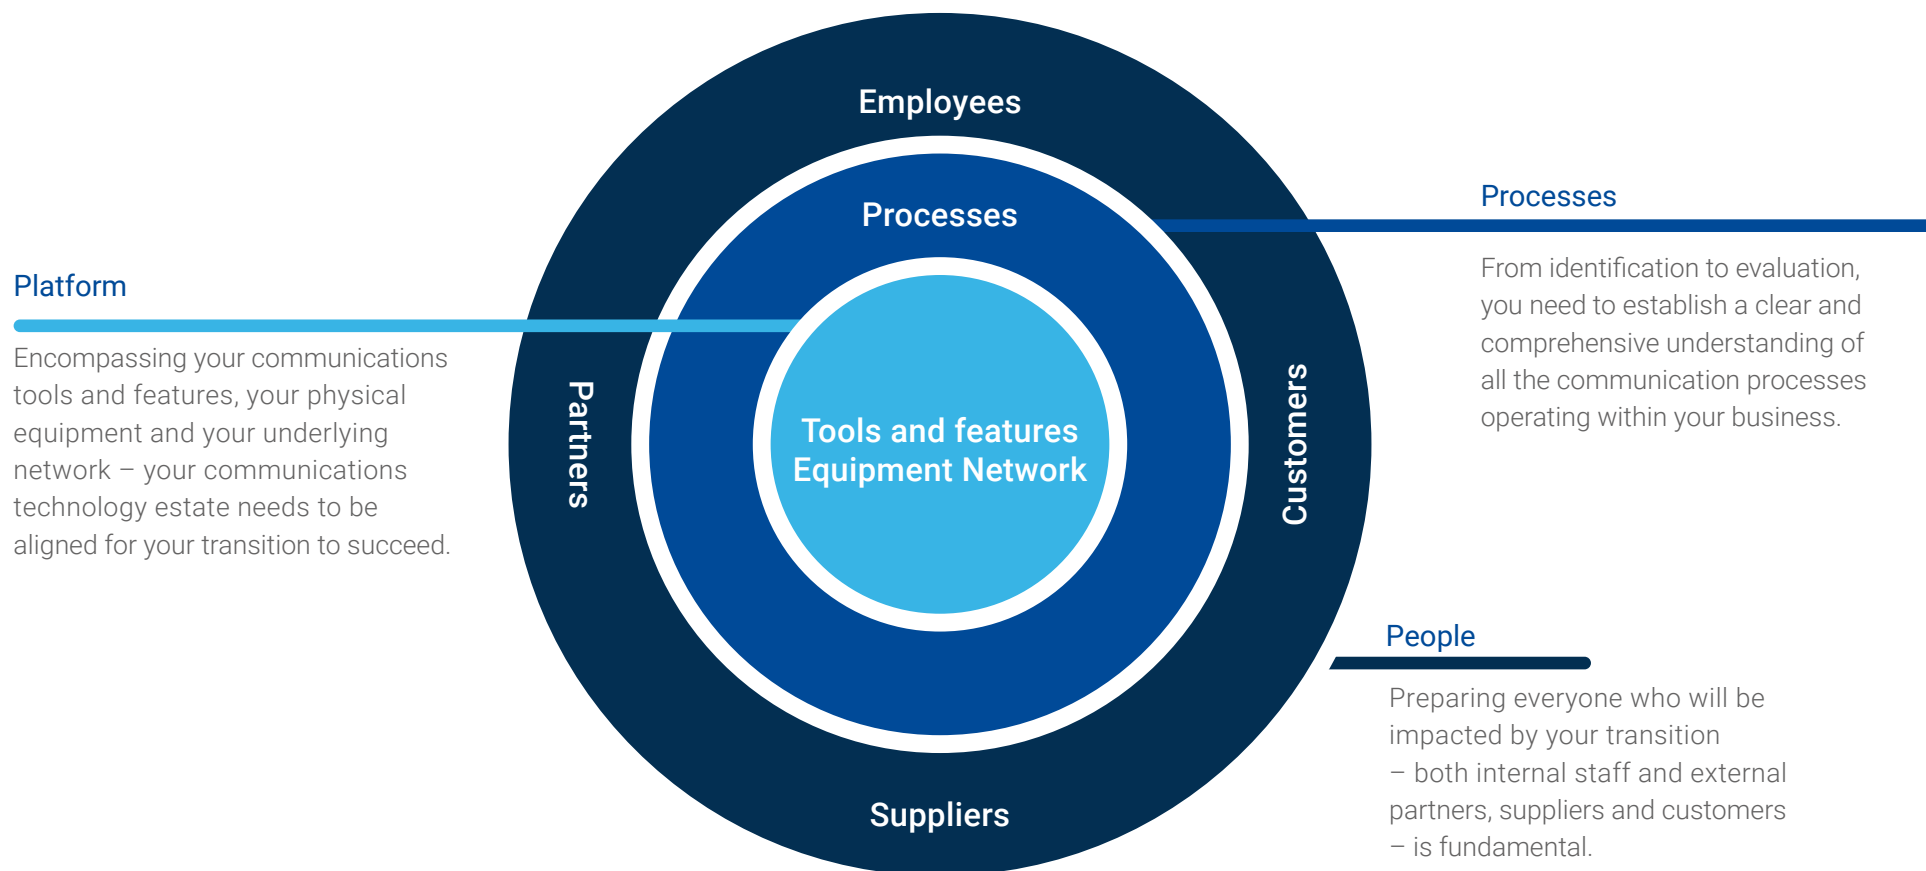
Employees

Processes

Tools and features
Equipment Network

Partners

Customers

Suppliers

Platform

Encompassing your communications tools and features, your physical equipment and your underlying network – your communications technology estate needs to be aligned for your transition to succeed.

Processes

From identification to evaluation, you need to establish a clear and comprehensive understanding of all the communication processes operating within your business.

People

Preparing everyone who will be impacted by your transition – both internal staff and external partners, suppliers and customers – is fundamental.